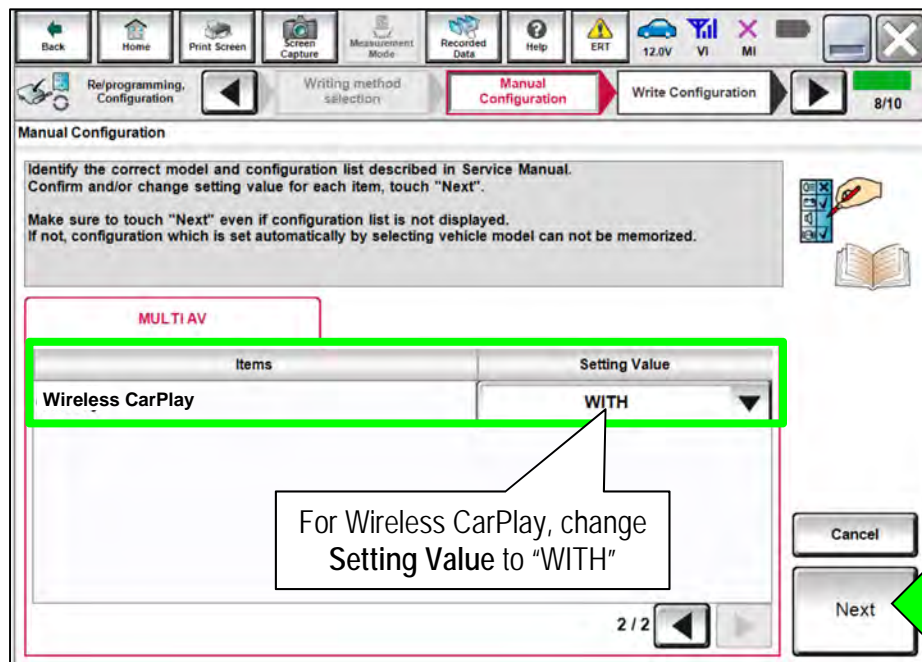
Back Home Print Screen Screen Capture Measurement Mode Recorded Data Help ERT 12.0V VI MI

Re/programming, Configuration Writing method selection Manual Configuration Write Configuration 8/10

Manual Configuration

Identify the correct model and configuration list described in Service Manual. Confirm and/or change setting value for each item, touch "Next".

Make sure to touch "Next" even if configuration list is not displayed. If not, configuration which is set automatically by selecting vehicle model can not be memorized.

MULTI AV

| Items | Setting Value |
|---|---|
| Wireless CarPlay | WITH |

For Wireless CarPlay, change Setting Value to "WITH"

2 / 2

Cancel

Next